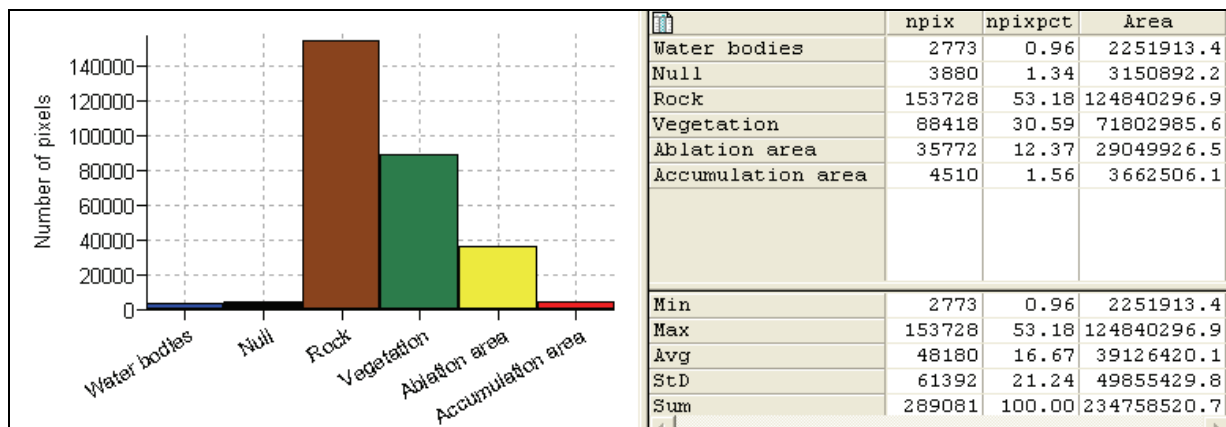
Number of pixels

140000
120000
100000
80000
60000
40000
20000
0

Water bodies
Null
Rock
Vegetation
Ablation area
Accumulation area

| | npix | npixpct | Area |
|---|---|---|---|
| Water bodies | 2773 | 0.96 | 2251913.4 |
| Null | 3880 | 1.34 | 3150892.2 |
| Rock | 153728 | 53.18 | 124840296.9 |
| Vegetation | 88418 | 30.59 | 71802985.6 |
| Ablation area | 35772 | 12.37 | 29049926.5 |
| Accumulation area | 4510 | 1.56 | 3662506.1 |

| | | | |
|---|---|---|---|
| Min | 2773 | 0.96 | 2251913.4 |
| Max | 153728 | 53.18 | 124840296.9 |
| Avg | 48180 | 16.67 | 39126420.1 |
| StD | 61392 | 21.24 | 49855429.8 |
| Sum | 289081 | 100.00 | 234758520.7 |